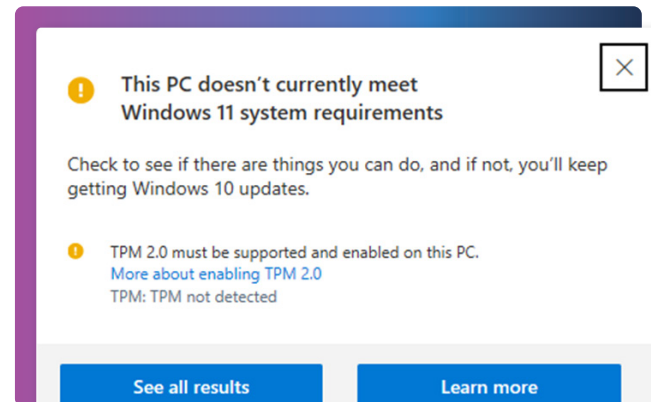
This PC doesn't currently meet Windows 11 system requirements

Check to see if there are things you can do, and if not, you'll keep getting Windows 10 updates.

TPM 2.0 must be supported and enabled on this PC.
More about enabling TPM 2.0
TPM: TPM not detected

See all results

Learn more